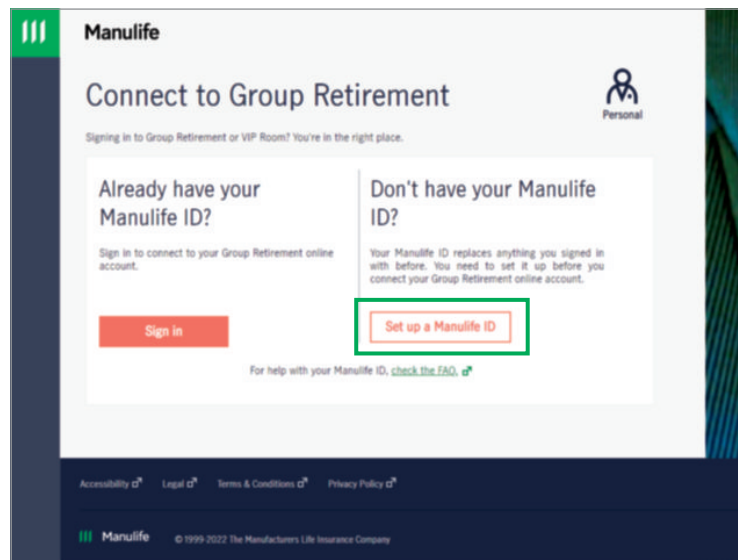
Manulife

Connect to Group Retirement

Personal

Signing in to Group Retirement or VIP Room? You're in the right place.

Already have your Manulife ID?

Sign in to connect to your Group Retirement online account.

Sign in

Don't have your Manulife ID?

Your Manulife ID replaces anything you signed in with before. You need to set it up before you connect your Group Retirement online account.

Set up a Manulife ID

For help with your Manulife ID, check the FAQ.

Accessibility Legal Terms & Conditions Privacy Policy

Manulife © 1999-2022 The Manufacturers Life Insurance Company